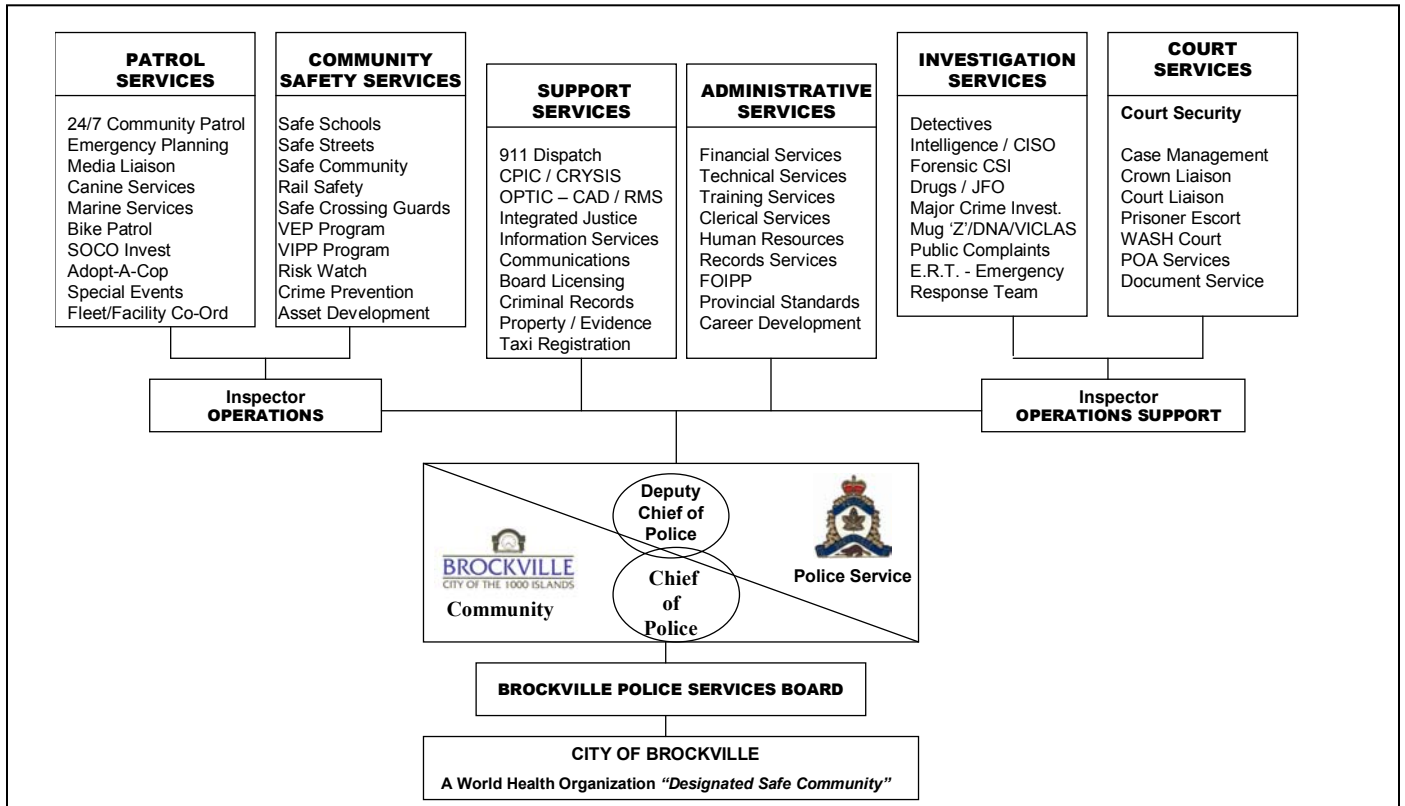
PATROL SERVICES

24/7 Community Patrol
Emergency Planning
Media Liaison
Canine Services
Marine Services
Bike Patrol
SOCO Invest
Adopt-A-Cop
Special Events
Fleet/Facility Co-Ord

COMMUNITY SAFETY SERVICES

Safe Schools
Safe Streets
Safe Community
Rail Safety
Safe Crossing Guards
VEP Program
VIPP Program
Risk Watch
Crime Prevention
Asset Development

SUPPORT SERVICES

911 Dispatch
CPIC / CRYSIS
OPTIC – CAD / RMS
Integrated Justice
Information Services
Communications
Board Licensing
Criminal Records
Property / Evidence
Taxi Registration

ADMINISTRATIVE SERVICES

Financial Services
Technical Services
Training Services
Clerical Services
Human Resources
Records Services
FOIPP
Provincial Standards
Career Development

INVESTIGATION SERVICES

Detectives
Intelligence / CISO
Forensic CSI
Drugs / JFO
Major Crime Invest.
Mug 'Z'/DNA/VICLAS
Public Complaints
E.R.T. - Emergency Response Team

COURT SERVICES

Court Security

Case Management
Crown Liaison
Court Liaison
Prisoner Escort
WASH Court
POA Services
Document Service

Inspector
OPERATIONS

Inspector
OPERATIONS SUPPORT

Deputy Chief of Police

BROCKVILLE
CITY OF THE 1000 ISLANDS
Community

Chief of Police

Police Service

BROCKVILLE POLICE SERVICES BOARD

CITY OF BROCKVILLE
A World Health Organization "Designated Safe Community"